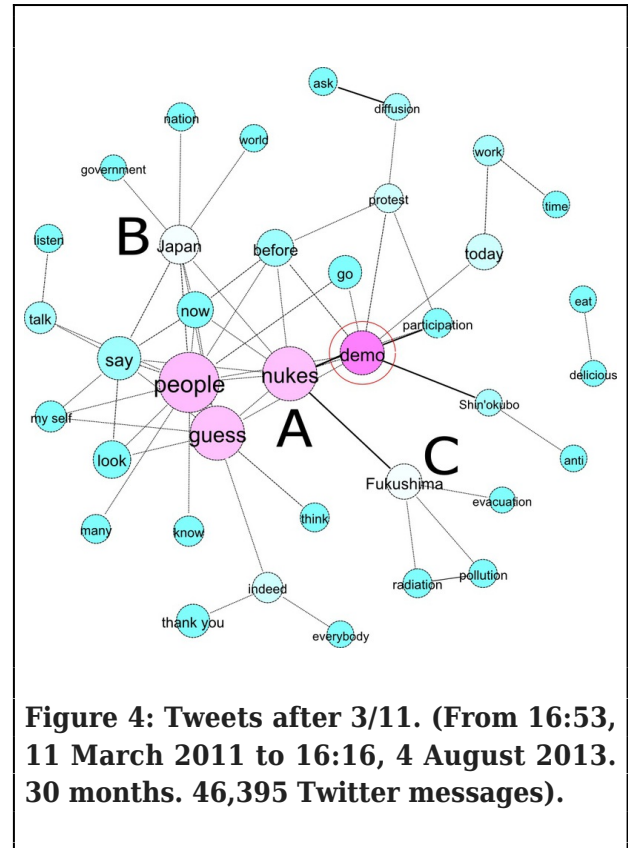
ask
diffusion
nation
world
government
work
protest
time
B
Japan
before
listen
today
go
eat
now
talk
participation
demo
say
nukes
delicious
people
Shin'okubo
my self
guess
A
look
C
anti
Fukushima
evacuation
think
many
know
radiation
pollution
indeed
thank you
everybody

**Figure 4: Tweets after 3/11. (From 16:53, 11 March 2011 to 16:16, 4 August 2013. 30 months. 46,395 Twitter messages).**